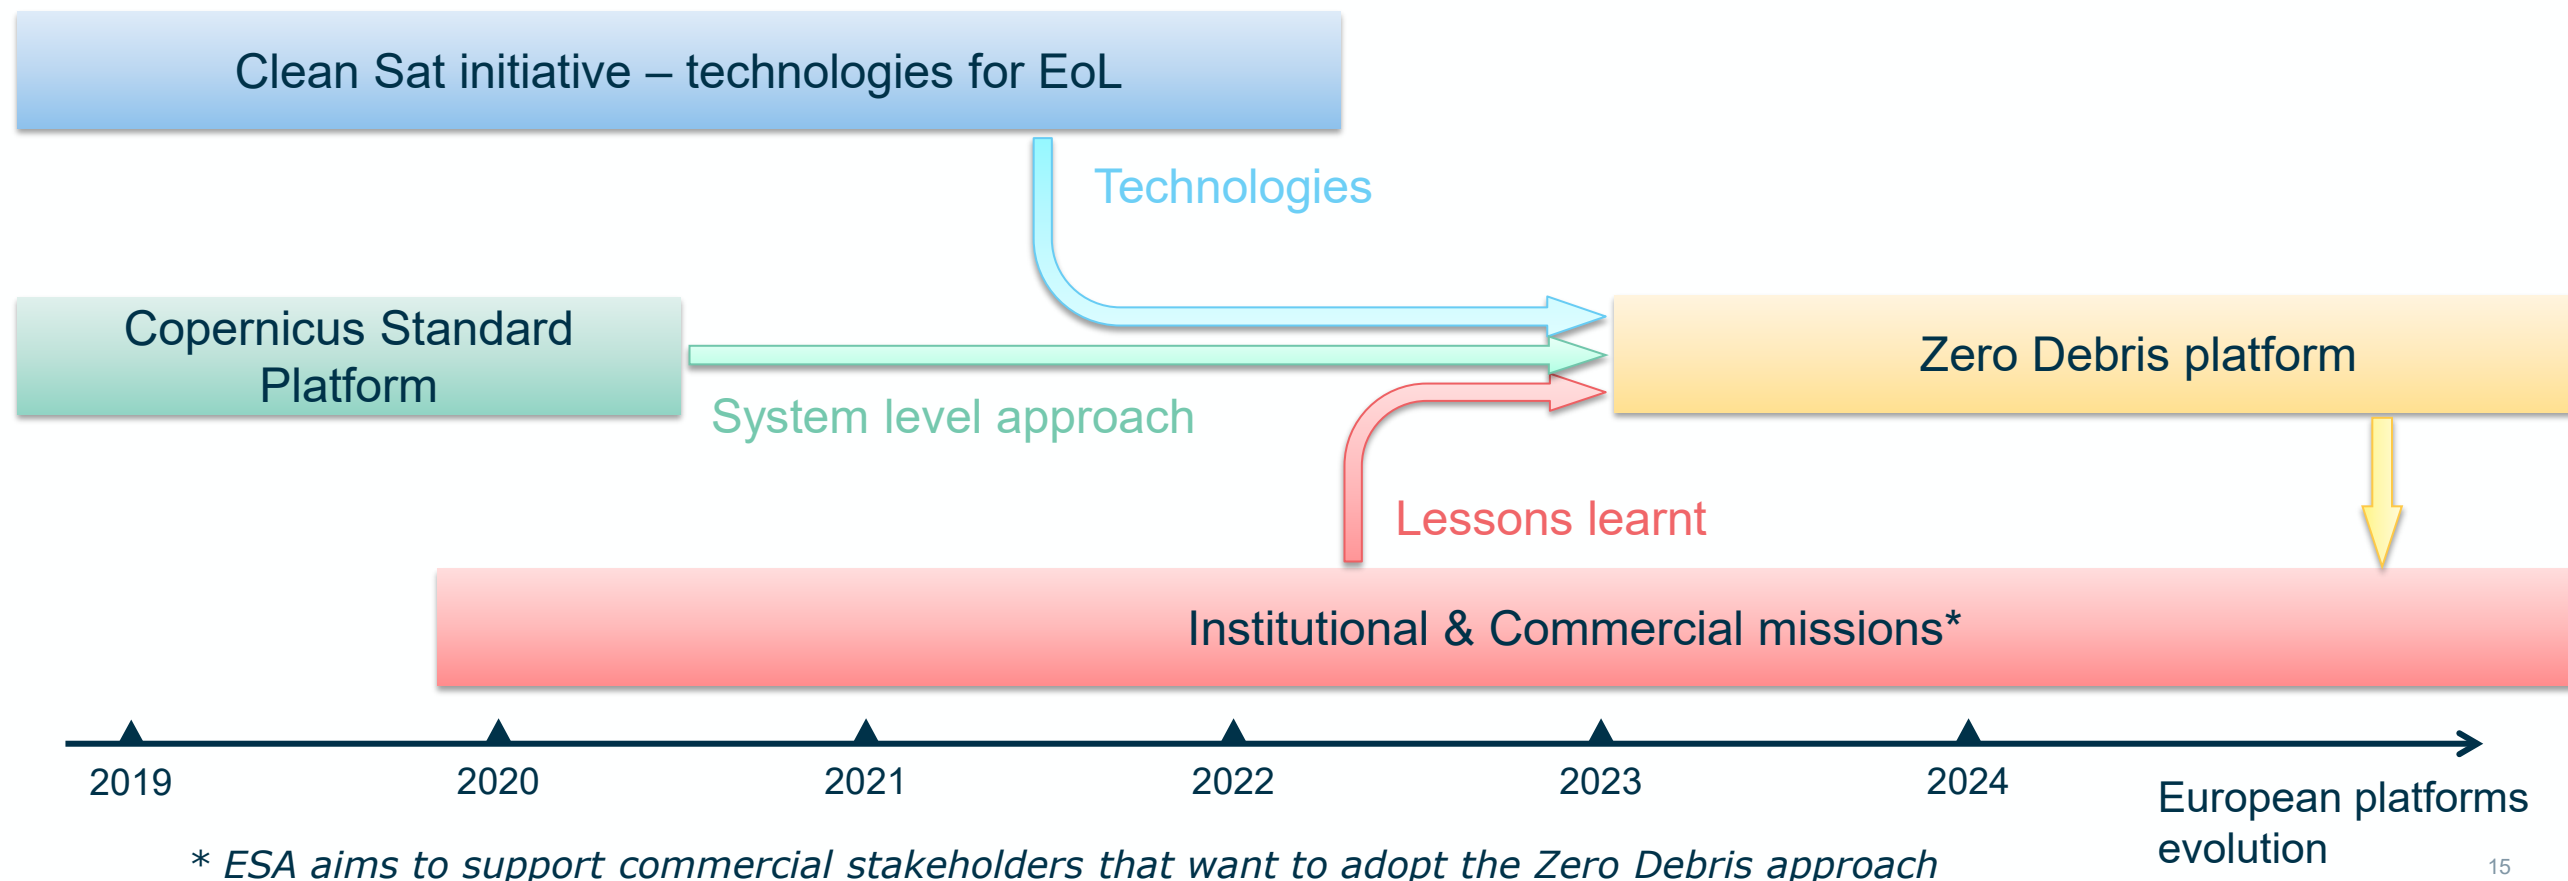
Clean Sat initiative – technologies for EoL

Technologies

Copernicus Standard Platform

Zero Debris platform

System level approach

Lessons learnt

Institutional & Commercial missions*

2019
2020
2021
2022
2023
2024

European platforms evolution

* ESA aims to support commercial stakeholders that want to adopt the Zero Debris approach

15